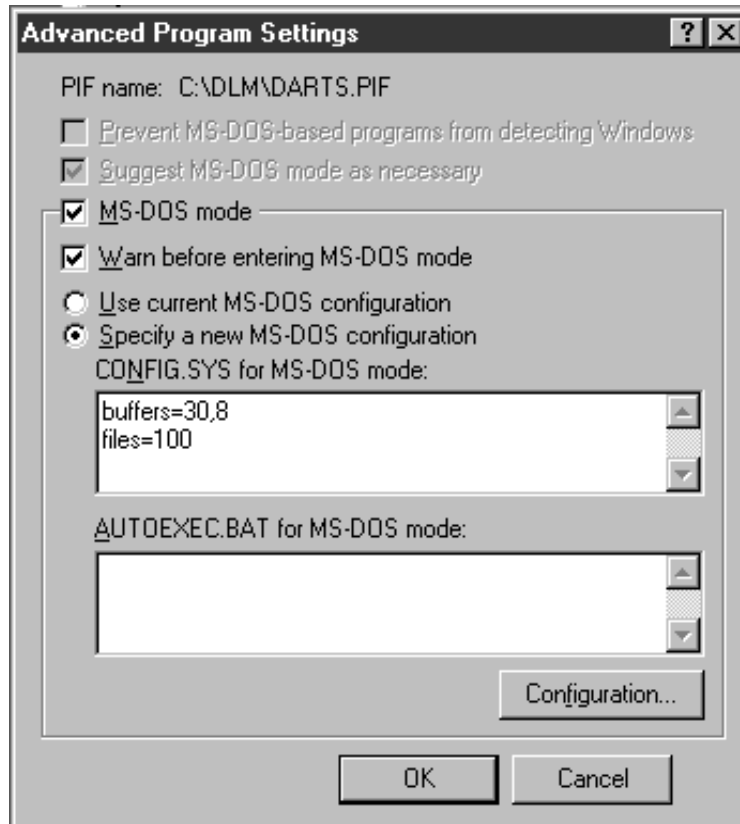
Advanced Program Settings ? ×

PIF name: C:\DLM\DARTS.PIF

Prevent MS-DOS-based programs from detecting Windows

Suggest MS-DOS mode as necessary

MS-DOS mode

Warn before entering MS-DOS mode

Use current MS-DOS configuration

Specify a new MS-DOS configuration

CONFIG.SYS for MS-DOS mode:

buffers=30,8
files=100

AUTOEXEC.BAT for MS-DOS mode:

Configuration...

OK

Cancel